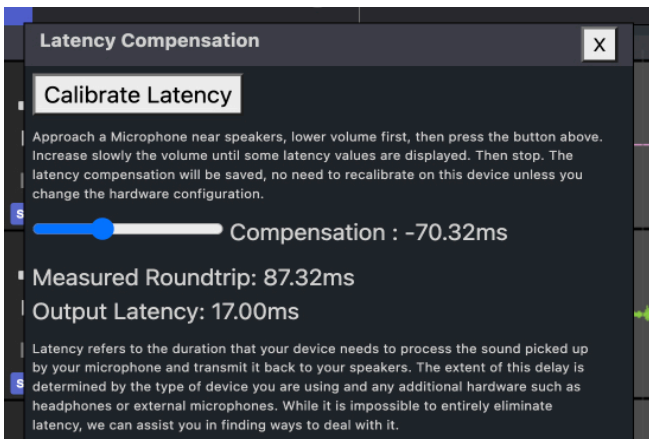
Latency Compensation

X

Calibrate Latency

Approach a Microphone near speakers, lower volume first, then press the button above. Increase slowly the volume until some latency values are displayed. Then stop. The latency compensation will be saved, no need to recalibrate on this device unless you change the hardware configuration.

Compensation : -70.32ms

Measured Roundtrip: 87.32ms

Output Latency: 17.00ms

Latency refers to the duration that your device needs to process the sound picked up by your microphone and transmit it back to your speakers. The extent of this delay is determined by the type of device you are using and any additional hardware such as headphones or external microphones. While it is impossible to entirely eliminate latency, we can assist you in finding ways to deal with it.